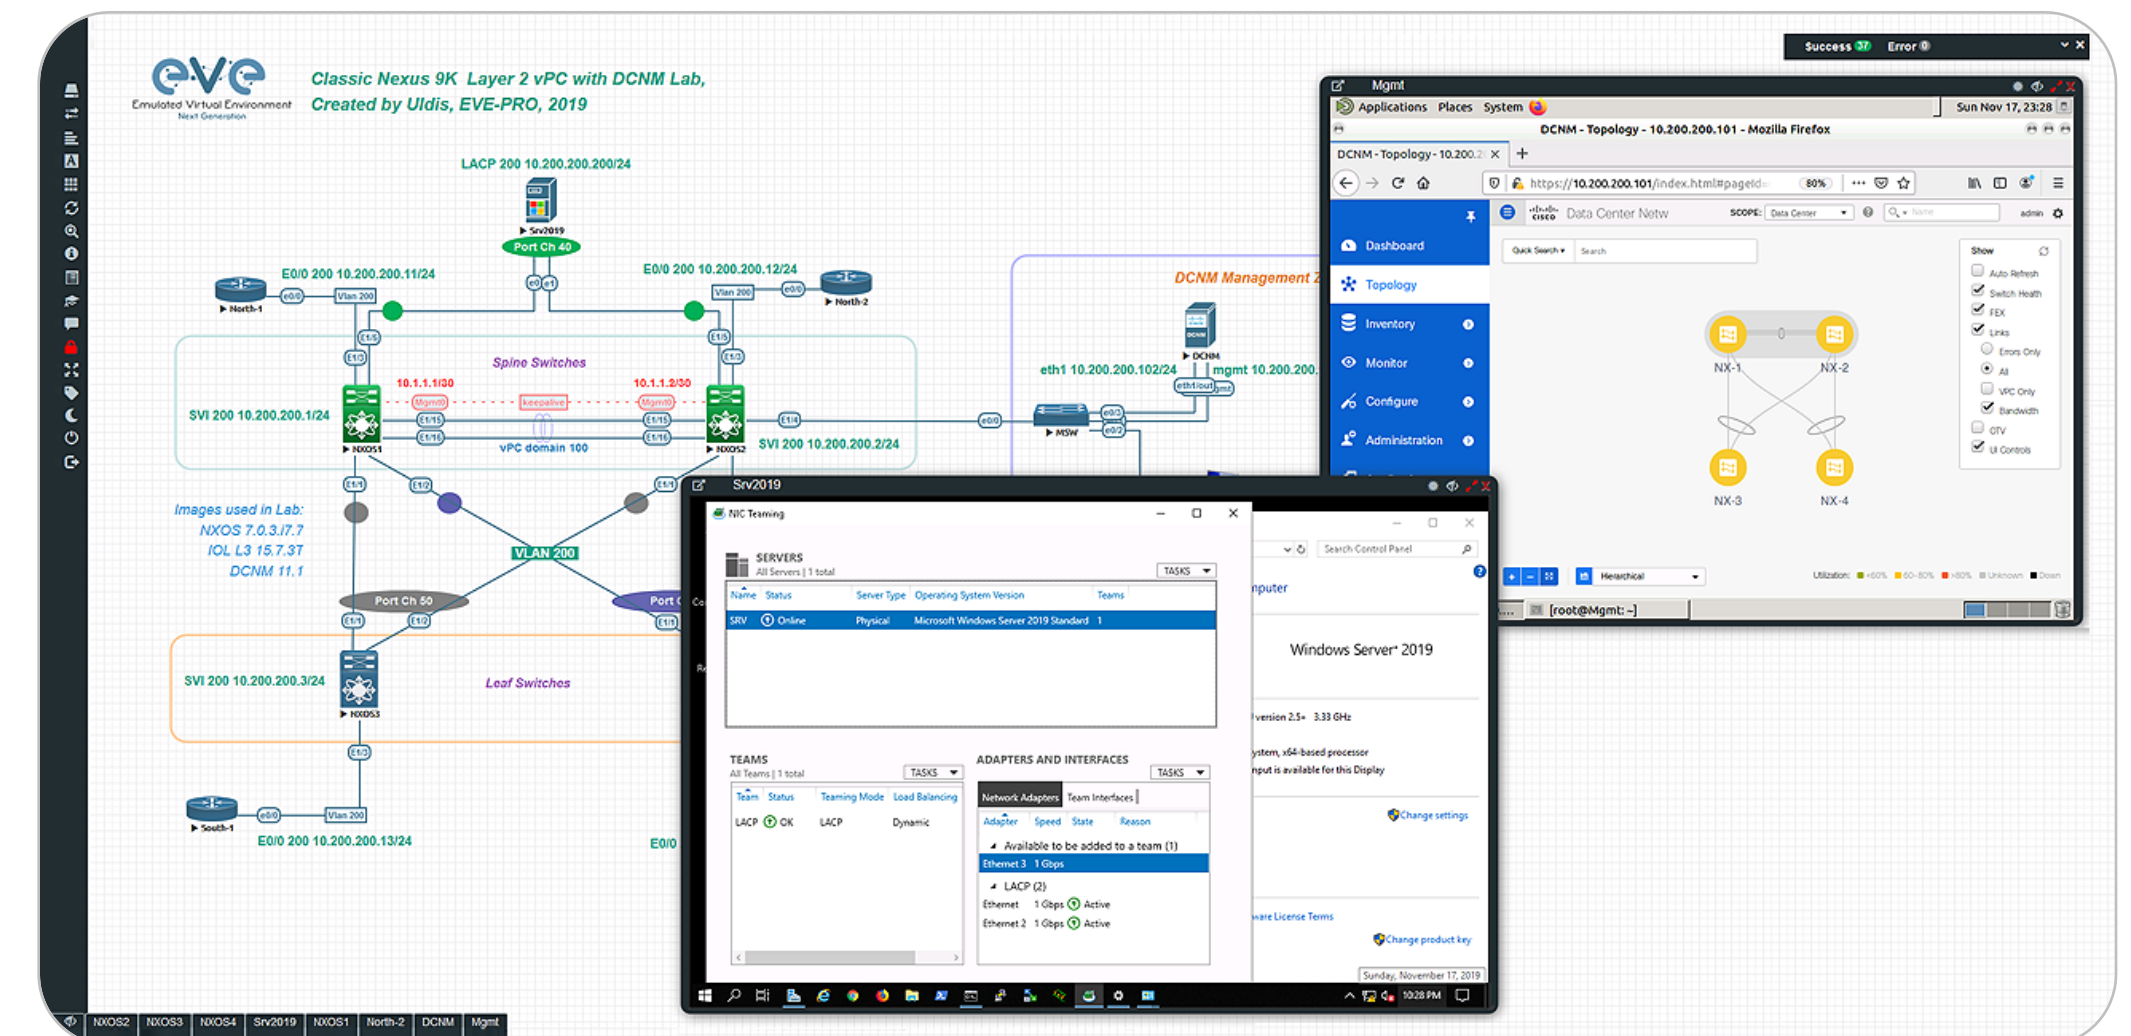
eve
Emulated Virtual Environment
Next Generation

Classic Nexus 9K Layer 2 vPC with DCNM Lab,
Created by Uldis, EVE-PRO, 2019

Success 37 Error 0

LACP 200 10.200.200.200/24
Srv2019
Port Ch 40
E0/0 200 10.200.200.11/24
E0/0 200 10.200.200.12/24
North-1
North-2
Vlan 200
Vlan 200
e0/0
e0/0
e0/0
e0/1
E1/5
E1/5
E1/3
E1/3
Spine Switches
10.1.1.1/30
10.1.1.2/30
Mgmt0
keepalive
Mgmt0
SVI 200 10.200.200.1/24
E1/15
E1/15
E1/16
E1/16
E1/4
vPC domain 100
SVI 200 10.200.200.2/24
NXOS1
NXOS2
E1/1
E1/2
E1/1
Images used in Lab:
NXOS 7.0.3.I7.7
IOL L3 15.7.3T
DCNM 11.1
VLAN 200
Port Ch 50
Port C
E1/1
E1/2
E1/1
SVI 200 10.200.200.3/24
Leaf Switches
NXOS3
E1/3
South-1
e0/0
Vlan 200
E0/0 200 10.200.200.13/24
E0/0

DCNM Management Z
DCNM
eth1 10.200.200.102/24
mgmt 10.200.200.
eth1
out
mgmt
e0/0
MSW
e0/1
e0/2

Mgmt
Applications Places System
Sun Nov 17, 23:28
DCNM - Topology - 10.200.200.101 - Mozilla Firefox
DCNM - Topology - 10.200.2 ×
https://10.200.200.101/index.html#pageId=
80%
Data Center Netw
SCOPE: Data Center
admin
Dashboard
Topology
Inventory
Monitor
Configure
Administration
Quick Search
Search
Show
Auto Refresh
Switch Health
FEX
Links
Errors Only
All
VPC Only
Bandwidth
OTV
UI Controls
NX-1
NX-2
NX-3
NX-4
0
Hierarchical
Utilization: <60% 60-80% >80% Unknown Down
[root@Mgmt:~]

Srv2019
NIC Teaming
SERVERS
All Servers | 1 total
TASKS
| Name | Status | Server Type | Operating System Version | Teams |
|---|---|---|---|---|
| SRV | Online | Physical | Microsoft Windows Server 2019 Standard | 1 |

TEAMS
All Teams | 1 total
TASKS
| Team | Status | Teaming Mode | Load Balancing |
|---|---|---|---|
| LACP | OK | LACP | Dynamic |

ADAPTERS AND INTERFACES
TASKS
Network Adapters Team Interfaces
| Adapter | Speed | State | Reason |
|---|---|---|---|
| Available to be added to a team (1) | | | |
| Ethernet 3 | 1 Gbps | | |
| LACP (2) | | | |
| Ethernet | 1 Gbps | Active | |
| Ethernet 2 | 1 Gbps | Active | |

Search Control Panel
mputer
Windows Server 2019
version 2.5+ 3.33 GHz
ystem, x64-based processor
nput is available for this Display
Change settings
ware License Terms
Change product key
Sunday, November 17, 2019
10:28 PM

NXOS2 NXOS3 NXOS4 Srv2019 NXOS1 North-2 DCNM Mgmt